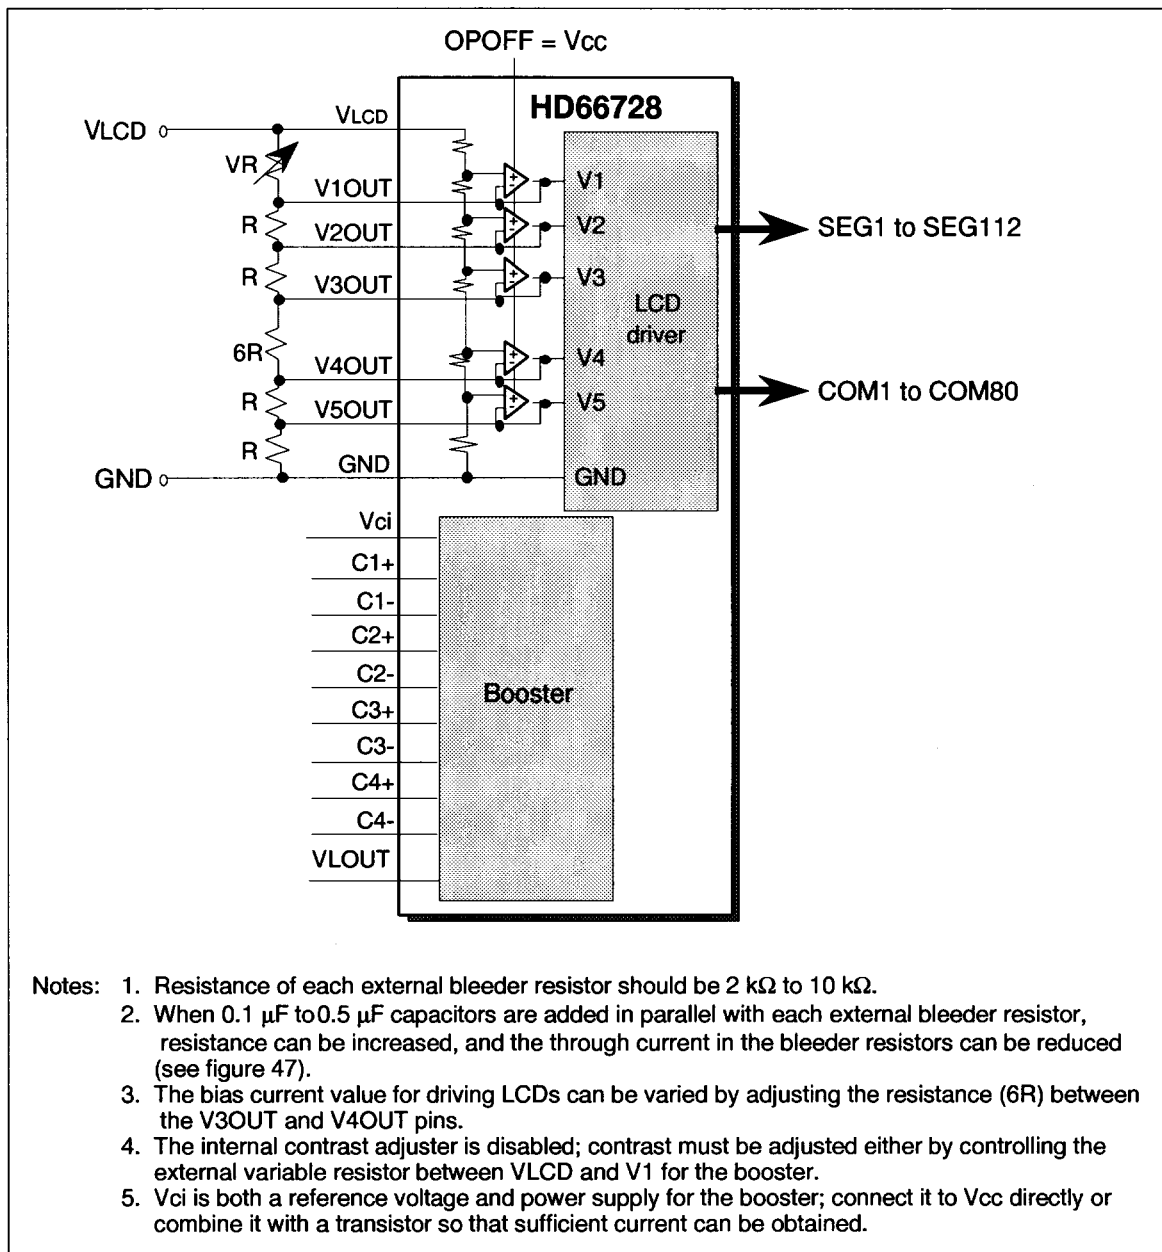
OPOFF = Vcc

HD66728

VLCD

VLCD

VR

V1OUT

R

V2OUT

R

V3OUT

6R

V4OUT

R

V5OUT

R

GND

GND

V1

V2

V3

LCD driver

V4

V5

GND

SEG1 to SEG112

COM1 to COM80

Vci

C1+

C1-

C2+

C2-

C3+

C3-

C4+

C4-

VLOUT

Booster

Notes: 1. Resistance of each external bleeder resistor should be 2 kΩ to 10 kΩ.
2. When 0.1 μF to 0.5 μF capacitors are added in parallel with each external bleeder resistor, resistance can be increased, and the through current in the bleeder resistors can be reduced (see figure 47).
3. The bias current value for driving LCDs can be varied by adjusting the resistance (6R) between the V3OUT and V4OUT pins.
4. The internal contrast adjuster is disabled; contrast must be adjusted either by controlling the external variable resistor between VLCD and V1 for the booster.
5. Vci is both a reference voltage and power supply for the booster; connect it to Vcc directly or combine it with a transistor so that sufficient current can be obtained.